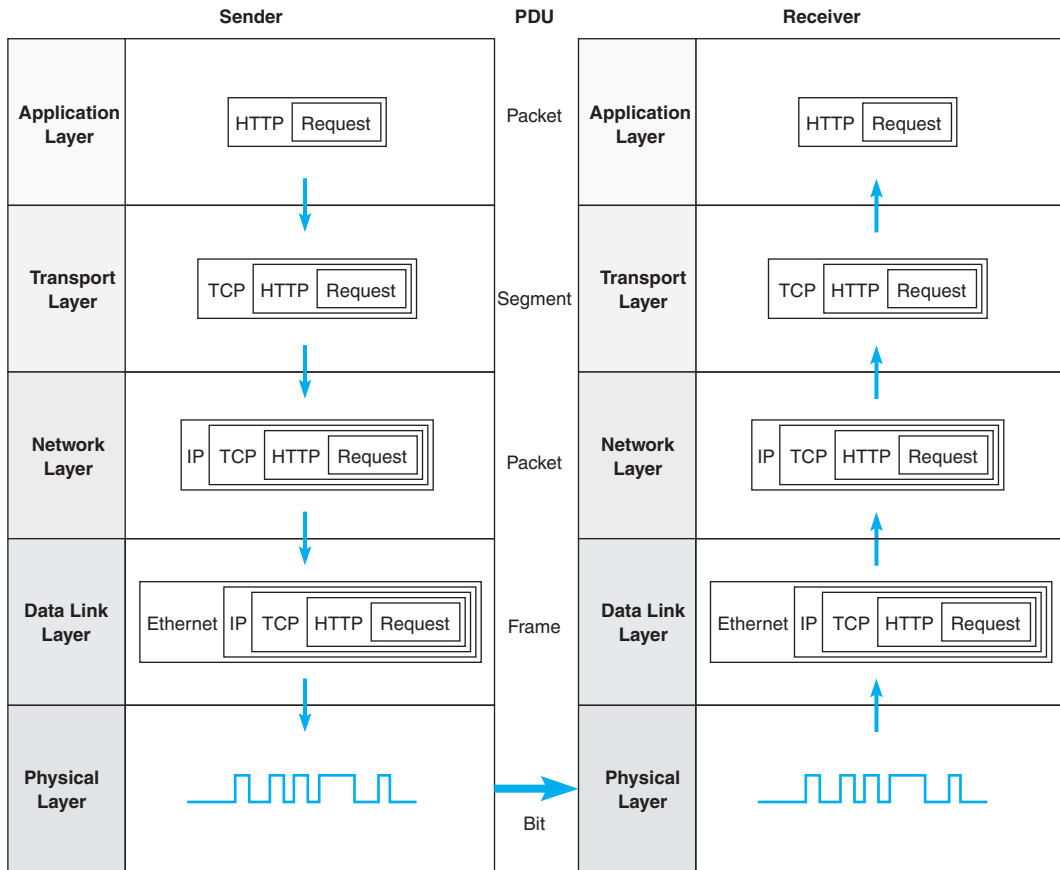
| Sender | | PDU | Receiver | |
|---|---|---|---|---|
| Application Layer | HTTP Request | Packet | Application Layer | HTTP Request |
| Transport Layer | TCP HTTP Request | Segment | Transport Layer | TCP HTTP Request |
| Network Layer | IP TCP HTTP Request | Packet | Network Layer | IP TCP HTTP Request |
| Data Link Layer | Ethernet IP TCP HTTP Request | Frame | Data Link Layer | Ethernet IP TCP HTTP Request |
| Physical Layer | | Bit | Physical Layer | |